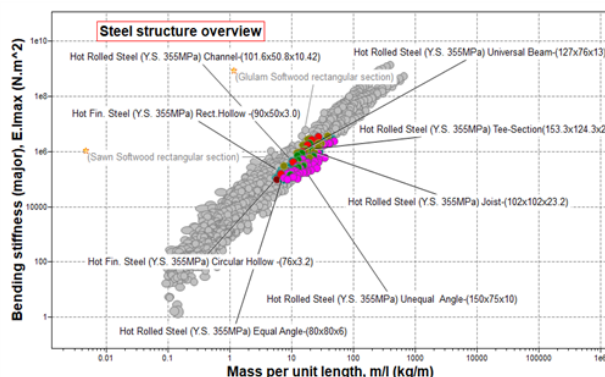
Steel structure overview

Hot Rolled Steel (Y.S. 355MPa) Channel-(101.6x50.8x10.42)

Hot Rolled Steel (Y.S. 355MPa) Universal Beam-(127x76x13)

(Glulam Softwood rectangular section)

Hot Fin. Steel (Y.S. 355MPa) Rect.Hollow -(90x50x3.0)

Hot Rolled Steel (Y.S. 355MPa) Tee-Section(153.3x124.3x

(Sawn Softwood rectangular section)

Hot Rolled Steel (Y.S. 355MPa) Joist-(102x102x23.2)

Hot Fin. Steel (Y.S. 355MPa) Circular Hollow -(76x3.2)

Hot Rolled Steel (Y.S. 355MPa) Unequal Angle-(150x75x10)

Hot Rolled Steel (Y.S. 355MPa) Equal Angle-(80x80x6)

Bending stiffness (major), E.Imax (N.m^2)

1e10
1e8
1e6
10000
100
1

0.01
0.1
1
10
100
1000
10000
100000
1e6

Mass per unit length, m/l (kg/m)